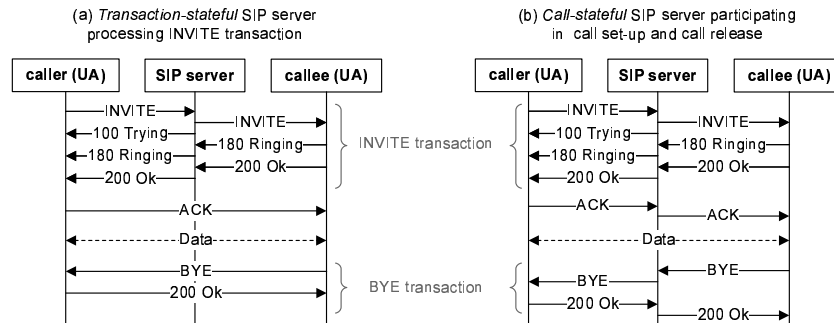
(a) *Transaction-stateful* SIP server processing INVITE transaction

caller (UA)

SIP server

callee (UA)

INVITE

INVITE

100 Trying

180 Ringing

180 Ringing

200 Ok

200 Ok

INVITE transaction

ACK

Data

BYE

200 Ok

BYE transaction

(b) *Call-stateful* SIP server participating in call set-up and call release

caller (UA)

SIP server

callee (UA)

INVITE

INVITE

100 Trying

180 Ringing

180 Ringing

200 Ok

200 Ok

ACK

ACK

Data

BYE

BYE

200 Ok

200 Ok